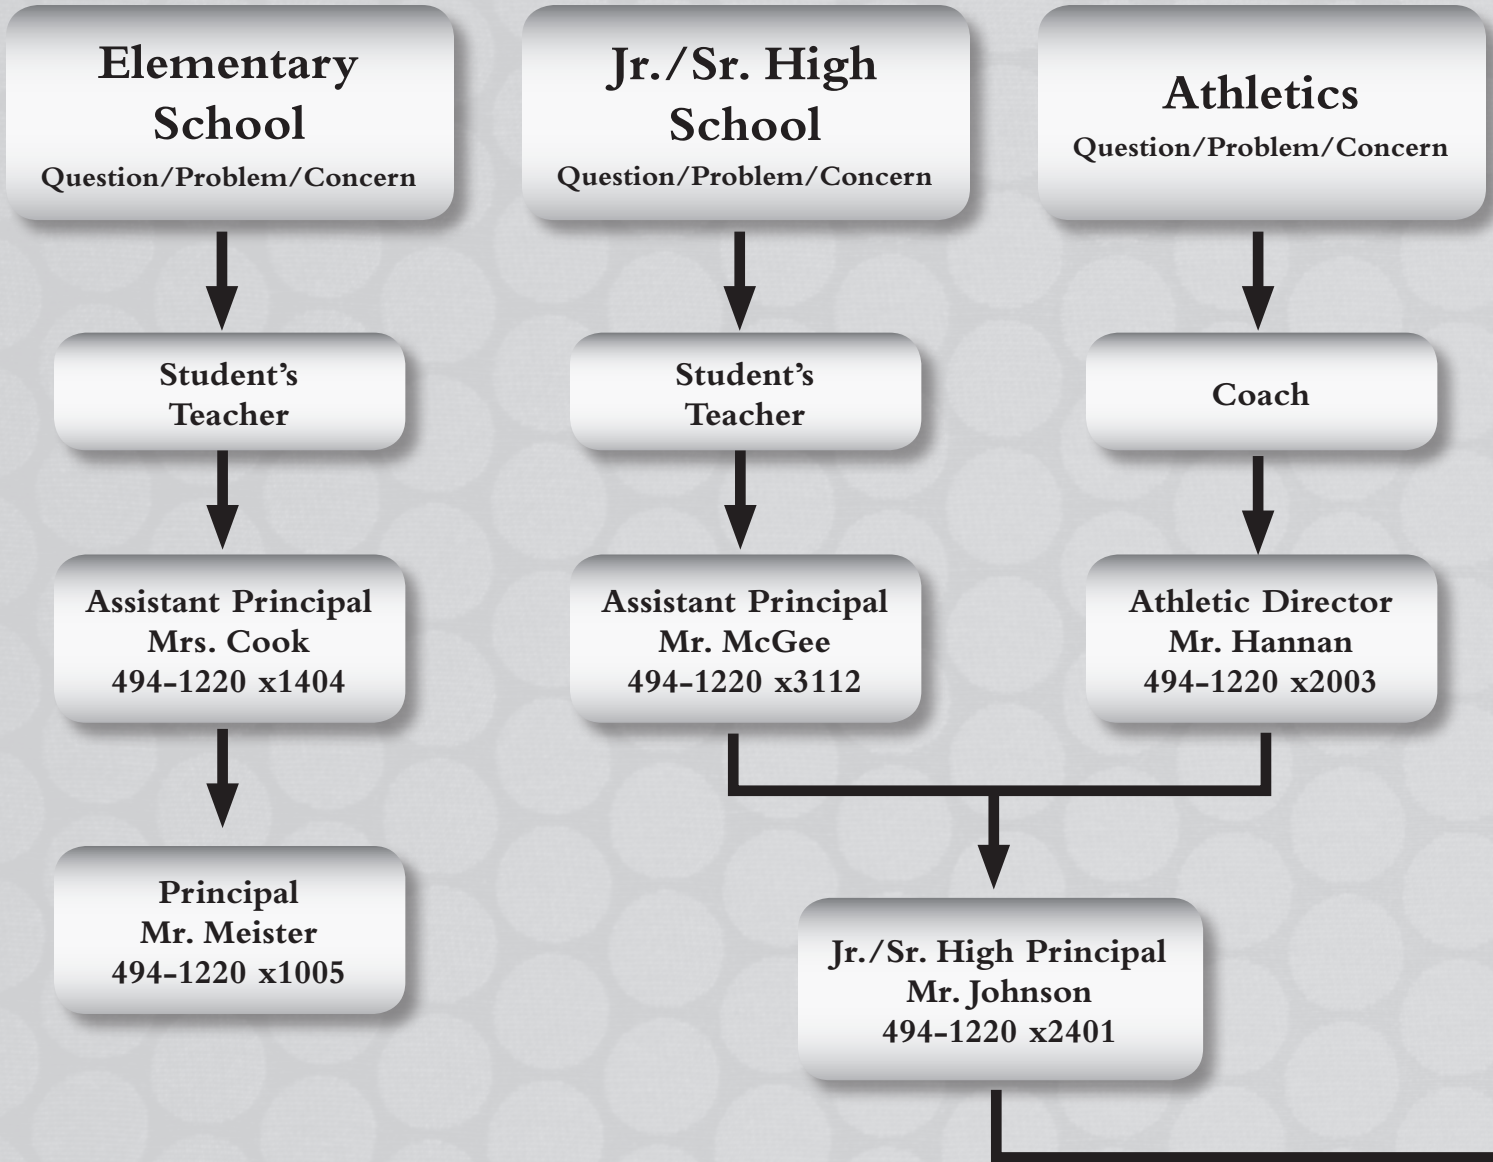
Elementary School
Question/Problem/Concern

Student's Teacher

Assistant Principal
Mrs. Cook
494-1220 x1404

Principal
Mr. Meister
494-1220 x1005

Jr./Sr. High School
Question/Problem/Concern

Student's Teacher

Assistant Principal
Mr. McGee
494-1220 x3112

Athletics
Question/Problem/Concern

Coach

Athletic Director
Mr. Hannan
494-1220 x2003

Jr./Sr. High Principal
Mr. Johnson
494-1220 x2401